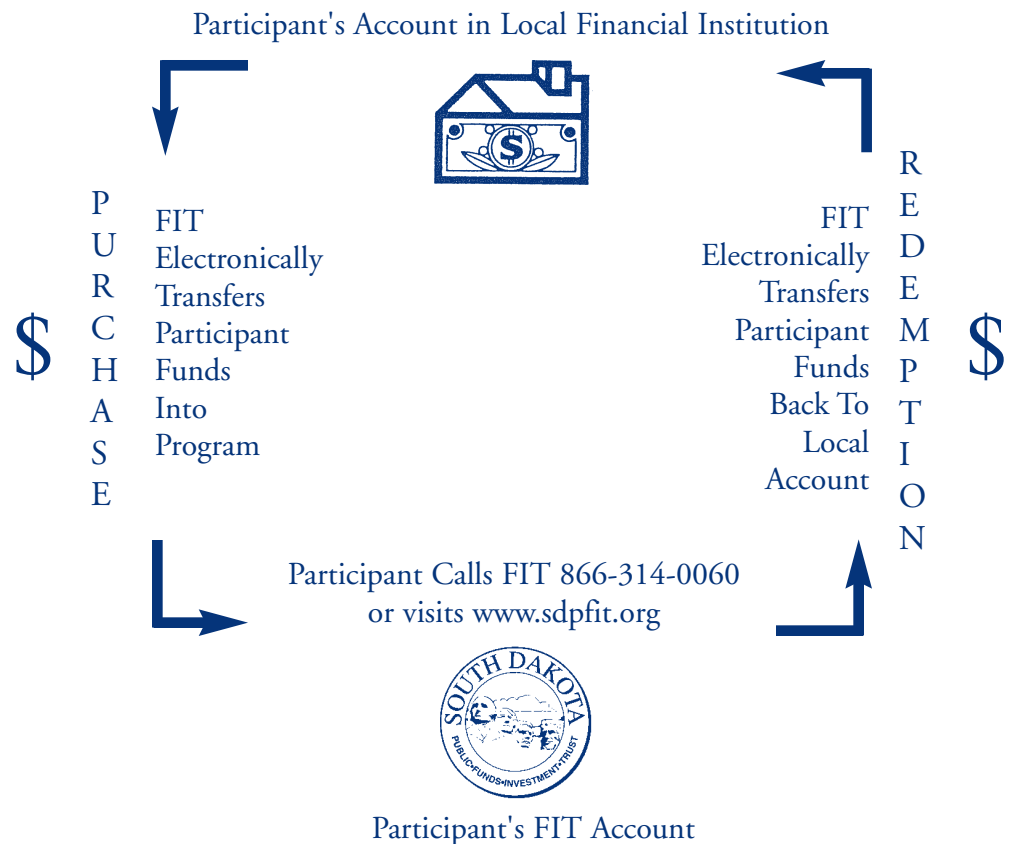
Participant's Account in Local Financial Institution

$

PURCHASE

FIT Electronically Transfers Participant Funds Into Program

FIT Electronically Transfers Participant Funds Back To Local Account

REDEMPTION

$

Participant Calls FIT 866-314-0060 or visits www.sdpfit.org

SOUTH DAKOTA
PUBLIC•FUNDS•INVESTMENT•TRUST

Participant's FIT Account